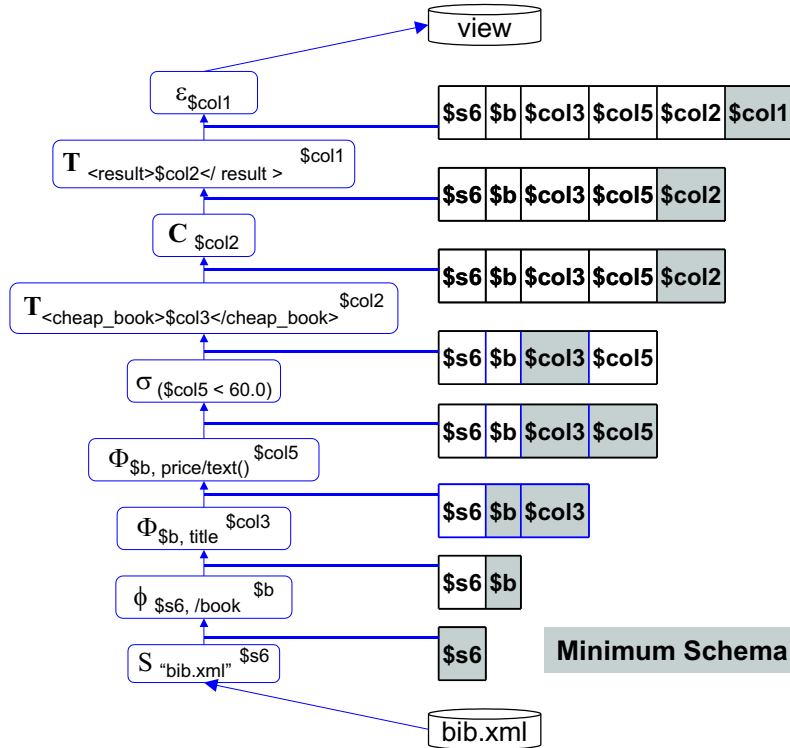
view

$\varepsilon_{\$col1}$

| \$s6 | \$b | \$col3 | \$col5 | \$col2 | \$col1 |
|---|---|---|---|---|---|

$\mathbf{T}_{\text{<result>\$col2</ result >}}^{\$col1}$

| \$s6 | \$b | \$col3 | \$col5 | \$col2 |
|---|---|---|---|---|

$\mathbf{C}_{\$col2}$

| \$s6 | \$b | \$col3 | \$col5 | \$col2 |
|---|---|---|---|---|

$\mathbf{T}_{\text{<cheap\_book>\$col3</cheap\_book>}}^{\$col2}$

| \$s6 | \$b | \$col3 | \$col5 |
|---|---|---|---|

$\sigma_{(\$col5 < 60.0)}$

| \$s6 | \$b | \$col3 | \$col5 |
|---|---|---|---|

$\Phi_{\$b,\ price/text()}^{\$col5}$

| \$s6 | \$b | \$col3 |
|---|---|---|

$\Phi_{\$b,\ title}^{\$col3}$

| \$s6 | \$b |
|---|---|

$\phi_{\$s6,\ /book}^{\$b}$

| \$s6 |
|---|

$S_{\text{“bib.xml”}}^{\$s6}$

Minimum Schema

bib.xml